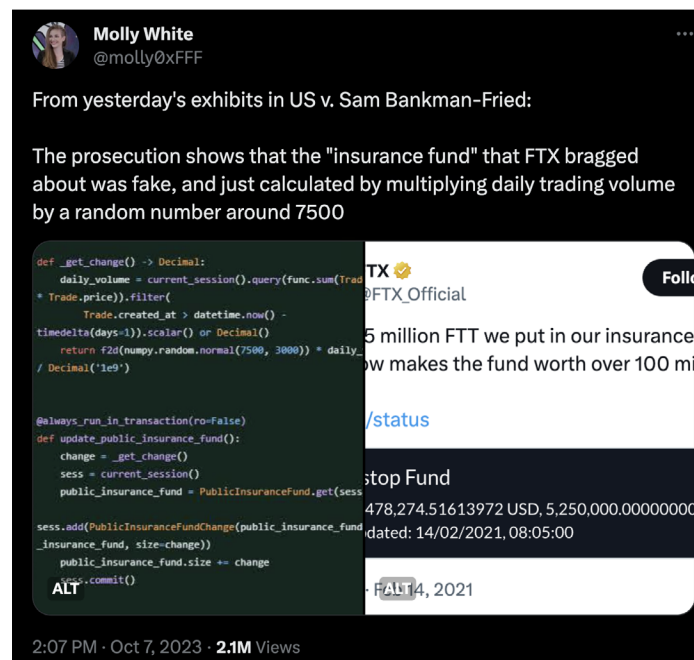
Molly White
@molly0xFFF

From yesterday's exhibits in US v. Sam Bankman-Fried:

The prosecution shows that the "insurance fund" that FTX bragged about was fake, and just calculated by multiplying daily trading volume by a random number around 7500

def _get_change() -> Decimal:
    daily_volume = current_session().query(func.sum(Trad
* Trade.price)).filter(
        Trade.created_at > datetime.now() -
timedelta(days=1)).scalar() or Decimal()
    return f2d(numpy.random.normal(7500, 3000)) * daily_
/ Decimal('1e9')

@always_run_in_transaction(ro=False)
def update_public_insurance_fund():
    change = _get_change()
    sess = current_session()
    public_insurance_fund = PublicInsuranceFund.get(sess

sess.add(PublicInsuranceFundChange(public_insurance_fund
_insurance_fund, size=change))
    public_insurance_fund.size += change
    sess.commit()

ALT

TX
@FTX_Official
Follo
5 million FTT we put in our insurance
w makes the fund worth over 100 mi
/status
stop Fund
478,274.51613972 USD, 5,250,000.00000000
dated: 14/02/2021, 08:05:00
· Feb 14, 2021
ALT

2:07 PM · Oct 7, 2023 · 2.1M Views